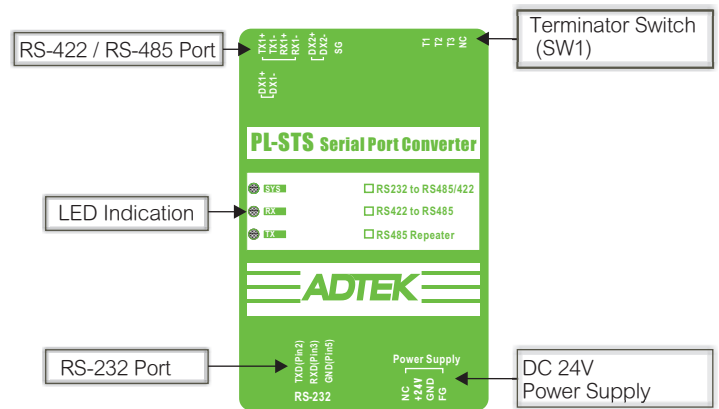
RS-422 / RS-485 Port

TX1+ TX1- RX1+ RX1- DX2+ DX2- SG

DX1+ DX1-

T1 T2 T3 NC

Terminator Switch (SW1)

PL-STS Serial Port Converter

LED Indication

SYS
RX
TX

RS232 to RS485/422
RS422 to RS485
RS485 Repeater

ADTEK

RS-232 Port

TXD(Pin2) RXD(Pin3) GND(Pin5)

RS-232

Power Supply

NC +24V GND FG

DC 24V Power Supply